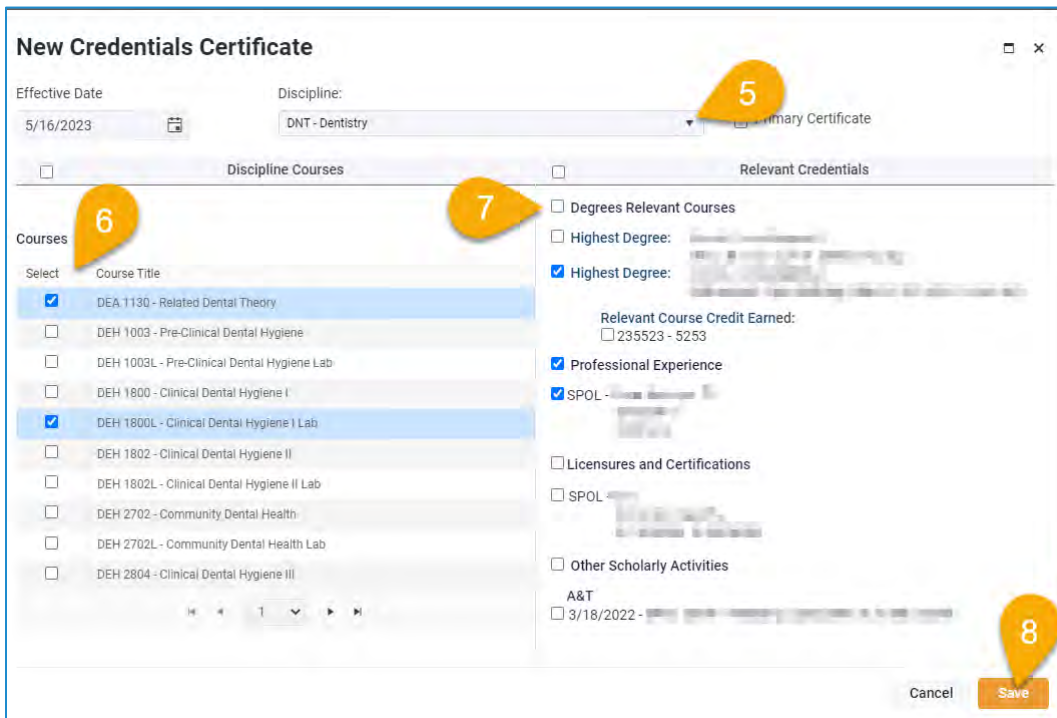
New Credentials Certificate

Effective Date
5/16/2023

Discipline:
DNT - Dentistry

5

Primary Certificate

Discipline Courses

Relevant Credentials

6

Courses

| Select | Course Title |
|---|---|
| ☑ | DEA 1130 - Related Dental Theory |
| ☐ | DEH 1003 - Pre-Clinical Dental Hygiene |
| ☐ | DEH 1003L - Pre-Clinical Dental Hygiene Lab |
| ☐ | DEH 1800 - Clinical Dental Hygiene I |
| ☑ | DEH 1800L - Clinical Dental Hygiene I Lab |
| ☐ | DEH 1802 - Clinical Dental Hygiene II |
| ☐ | DEH 1802L - Clinical Dental Hygiene II Lab |
| ☐ | DEH 2702 - Community Dental Health |
| ☐ | DEH 2702L - Community Dental Health Lab |
| ☐ | DEH 2804 - Clinical Dental Hygiene III |

1

7

Degrees Relevant Courses

Highest Degree: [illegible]

Highest Degree: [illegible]

Relevant Course Credit Earned:
235523 - 5253

Professional Experience

SPOL - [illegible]

Licensures and Certifications

SPOL - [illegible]

Other Scholarly Activities

A&T
3/18/2022 - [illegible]

8

Cancel
Save